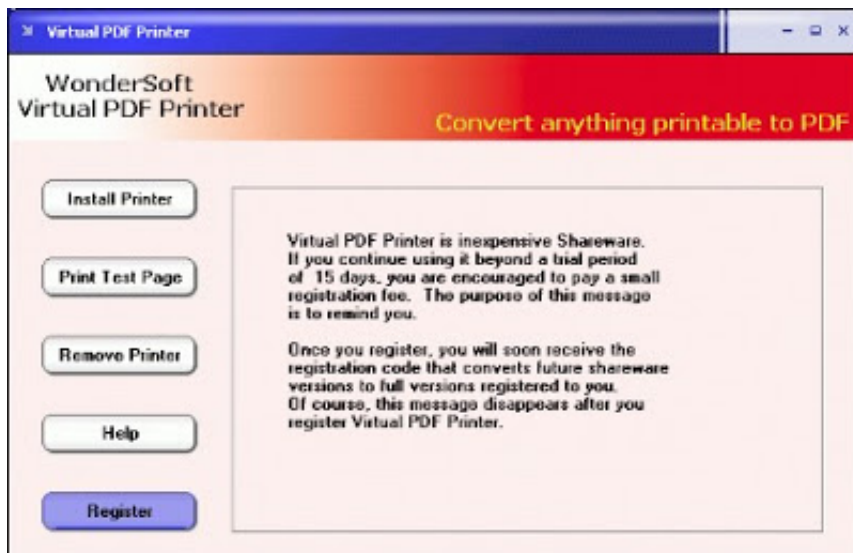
Virtual PDF Printer

WonderSoft
Virtual PDF Printer

Convert anything printable to PDF

Install Printer

Print Test Page

Remove Printer

Help

Register

Virtual PDF Printer is inexpensive Shareware. If you continue using it beyond a trial period of 15 days, you are encouraged to pay a small registration fee. The purpose of this message is to remind you.

Once you register, you will soon receive the registration code that converts future shareware versions to full versions registered to you. Of course, this message disappears after you register Virtual PDF Printer.